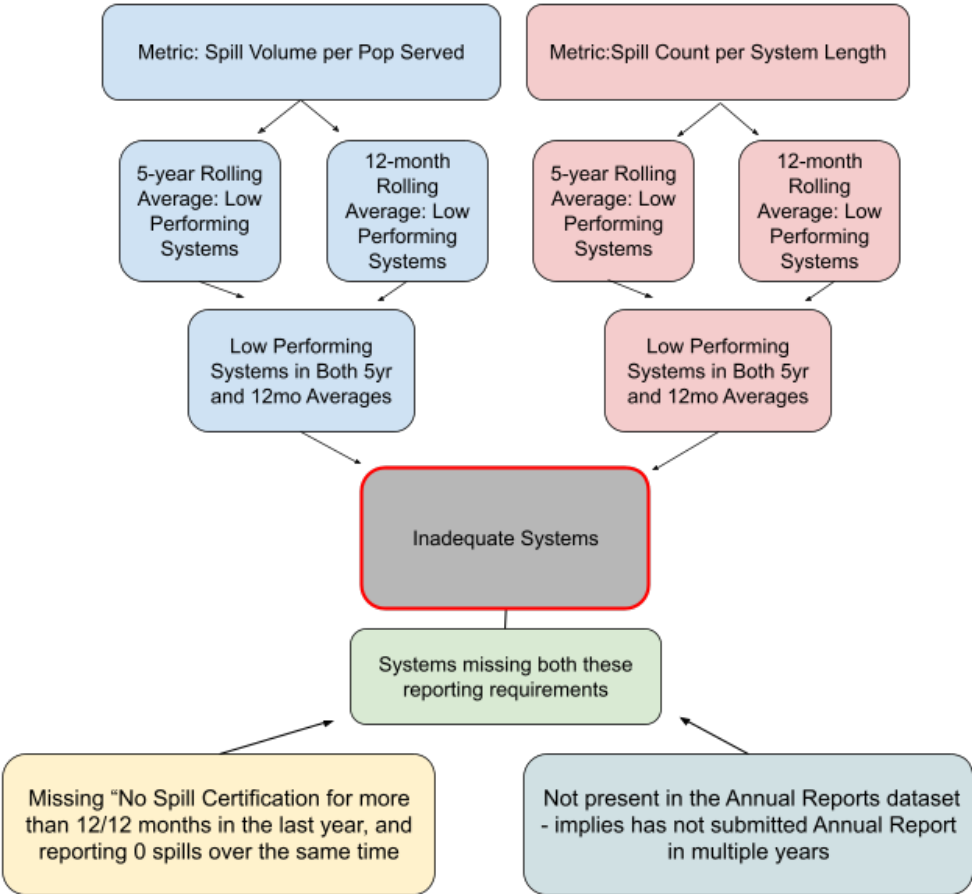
Metric: Spill Volume per Pop Served

Metric:Spill Count per System Length

5-year Rolling Average: Low Performing Systems

12-month Rolling Average: Low Performing Systems

5-year Rolling Average: Low Performing Systems

12-month Rolling Average: Low Performing Systems

Low Performing Systems in Both 5yr and 12mo Averages

Low Performing Systems in Both 5yr and 12mo Averages

Inadequate Systems

Systems missing both these reporting requirements

Missing “No Spill Certification for more than 12/12 months in the last year, and reporting 0 spills over the same time

Not present in the Annual Reports dataset - implies has not submitted Annual Report in multiple years